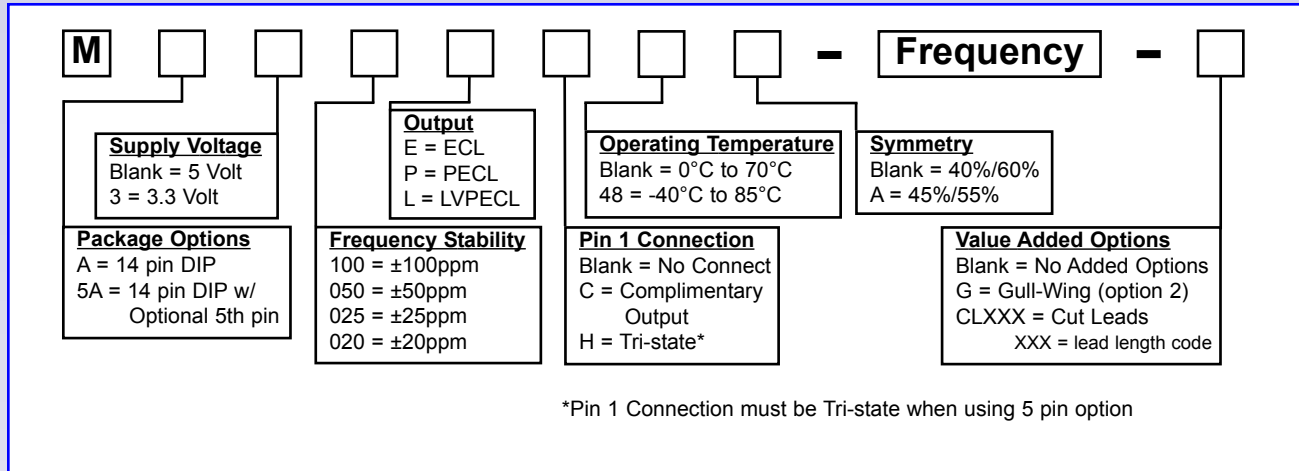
M – Frequency –

Supply Voltage
Blank = 5 Volt
3 = 3.3 Volt

Output
E = ECL
P = PECL
L = LVPECL

Operating Temperature
Blank = 0°C to 70°C
48 = -40°C to 85°C

Symmetry
Blank = 40%/60%
A = 45%/55%

Package Options
A = 14 pin DIP
5A = 14 pin DIP w/ Optional 5th pin

Frequency Stability
100 = ±100ppm
050 = ±50ppm
025 = ±25ppm
020 = ±20ppm

Pin 1 Connection
Blank = No Connect
C = Complimentary Output
H = Tri-state*

Value Added Options
Blank = No Added Options
G = Gull-Wing (option 2)
CLXXX = Cut Leads
XXX = lead length code

*Pin 1 Connection must be Tri-state when using 5 pin option